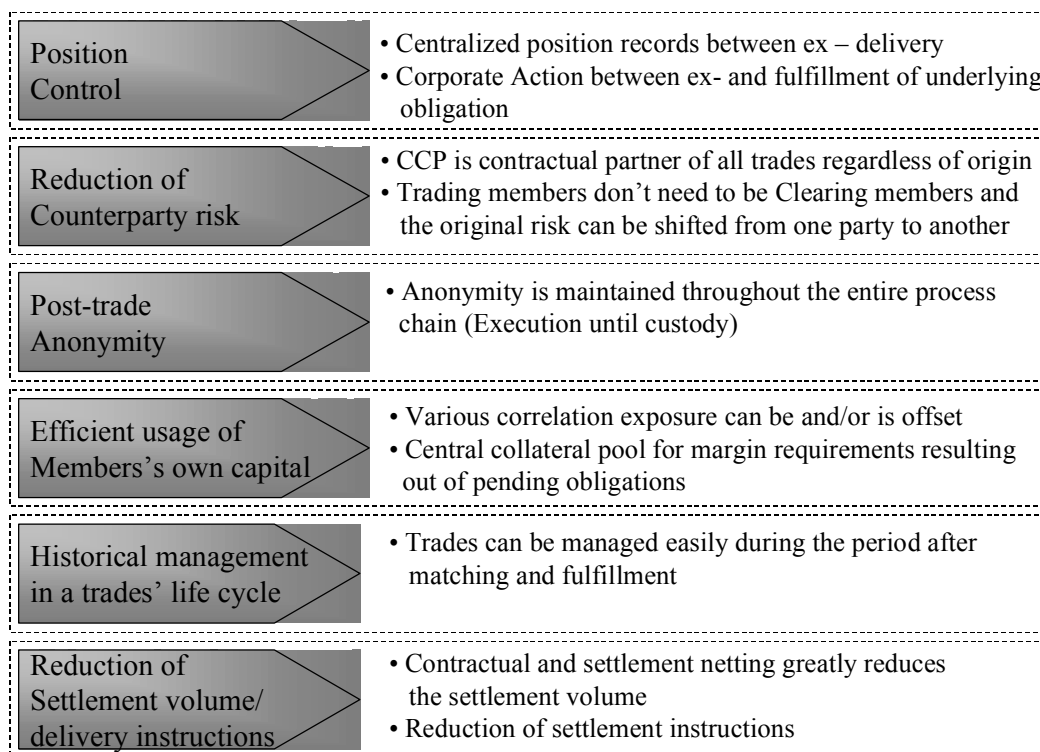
Position Control

• Centralized position records between ex – delivery
• Corporate Action between ex- and fulfillment of underlying obligation

Reduction of Counterparty risk

• CCP is contractual partner of all trades regardless of origin
• Trading members don’t need to be Clearing members and the original risk can be shifted from one party to another

Post-trade Anonymity

• Anonymity is maintained throughout the entire process chain (Execution until custody)

Efficient usage of Members’s own capital

• Various correlation exposure can be and/or is offset
• Central collateral pool for margin requirements resulting out of pending obligations

Historical management in a trades’ life cycle

• Trades can be managed easily during the period after matching and fulfillment

Reduction of Settlement volume/ delivery instructions

• Contractual and settlement netting greatly reduces the settlement volume
• Reduction of settlement instructions